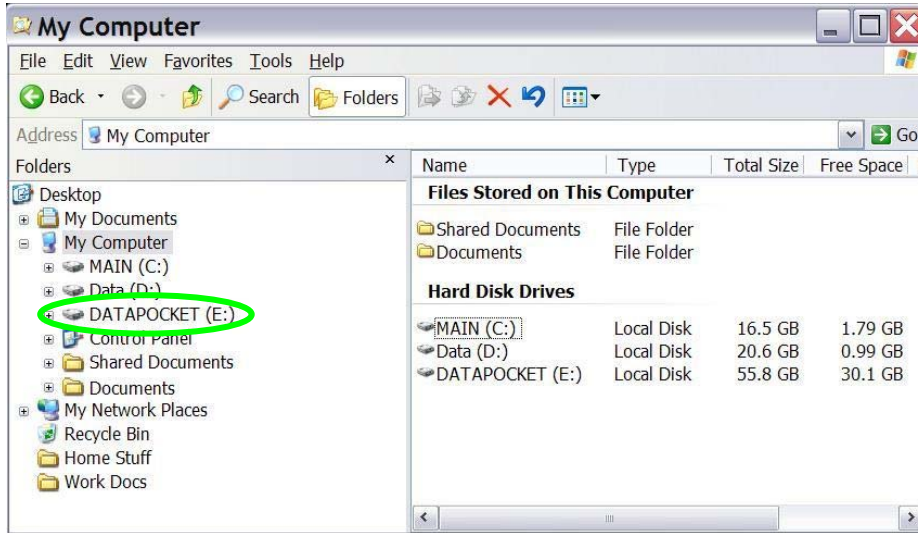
My Computer

File Edit View Favorites Tools Help

Back Search Folders

Address My Computer Go

Folders ×

Desktop
My Documents
My Computer
MAIN (C:)
Data (D:)
DATAPOCKET (E:)
Control Panel
Shared Documents
Documents
My Network Places
Recycle Bin
Home Stuff
Work Docs

| Name | Type | Total Size | Free Space |
|---|---|---|---|
| **Files Stored on This Computer** | | | |
| Shared Documents | File Folder | | |
| Documents | File Folder | | |
| **Hard Disk Drives** | | | |
| MAIN (C:) | Local Disk | 16.5 GB | 1.79 GB |
| Data (D:) | Local Disk | 20.6 GB | 0.99 GB |
| DATAPOCKET (E:) | Local Disk | 55.8 GB | 30.1 GB |